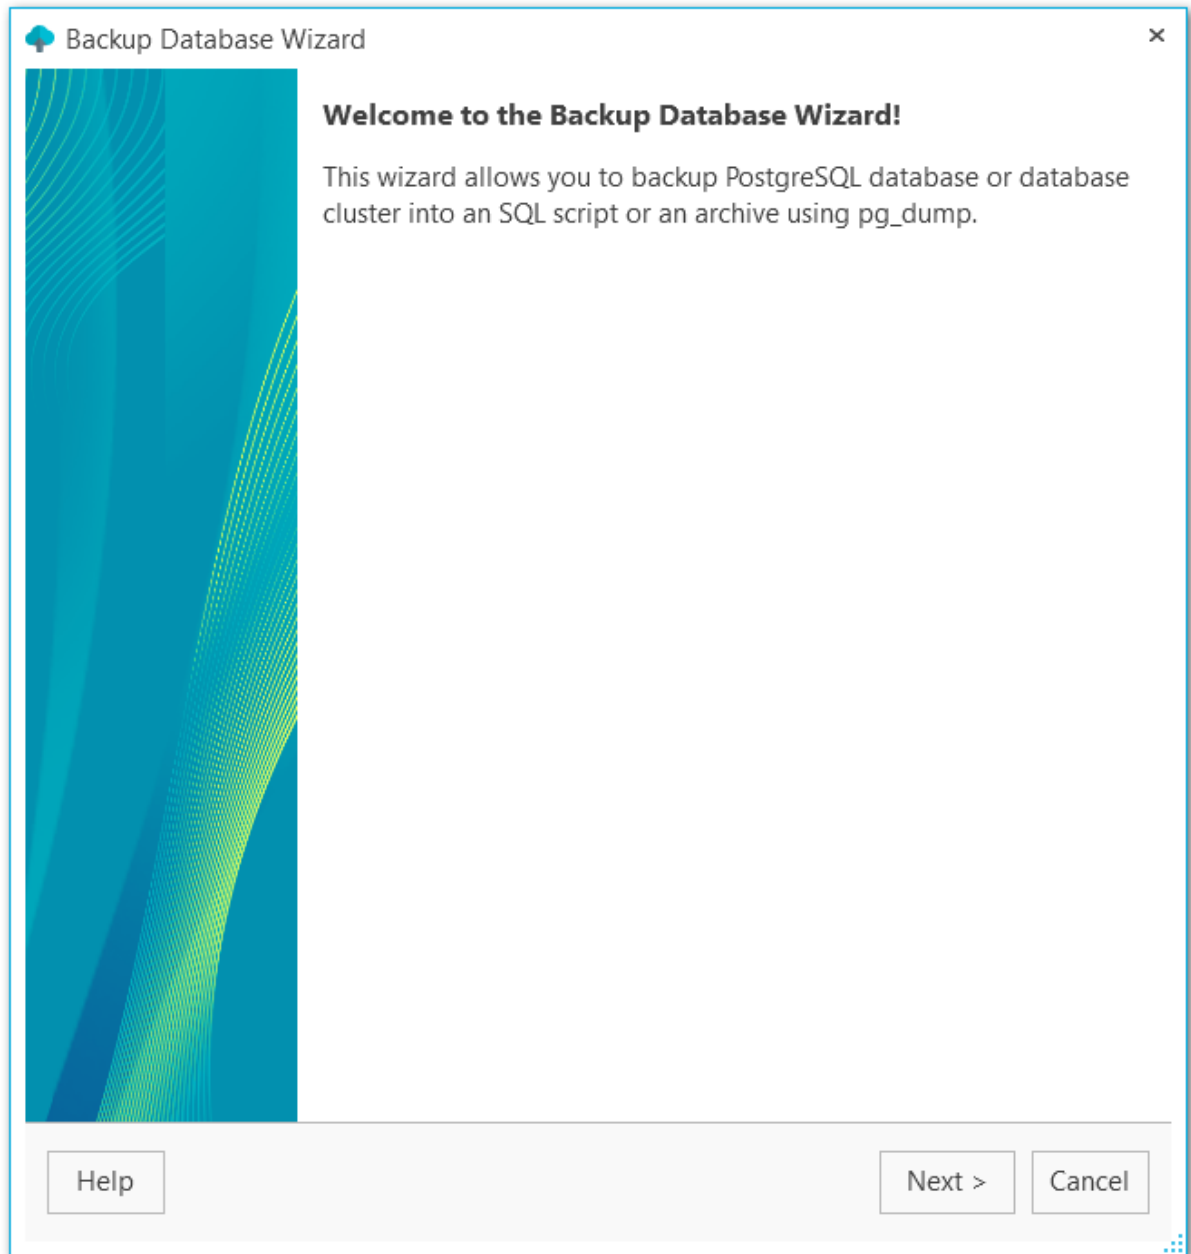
Backup Database Wizard

×

Welcome to the Backup Database Wizard!

This wizard allows you to backup PostgreSQL database or database cluster into an SQL script or an archive using pg_dump.

Help

Next >

Cancel